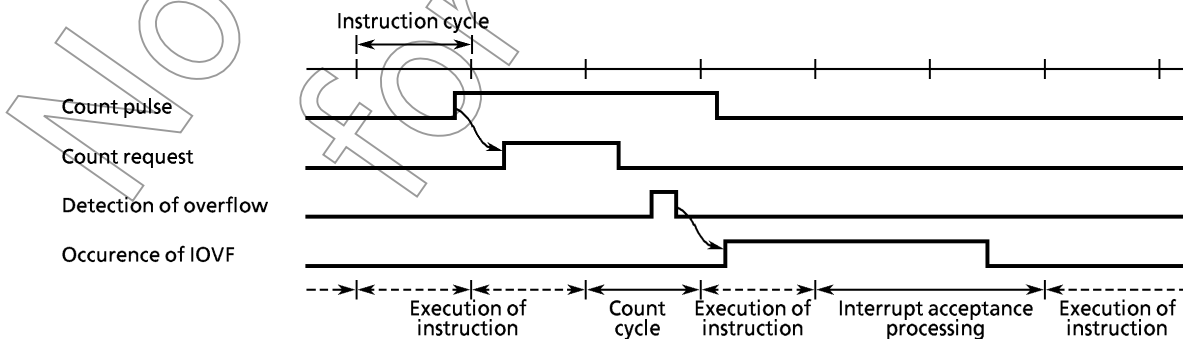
Instruction cycle

Count pulse

Count request

Detection of overflow

Occurence of IOVF

Execution of instruction

Count cycle

Execution of instruction

Interrupt acceptance processing

Execution of instruction